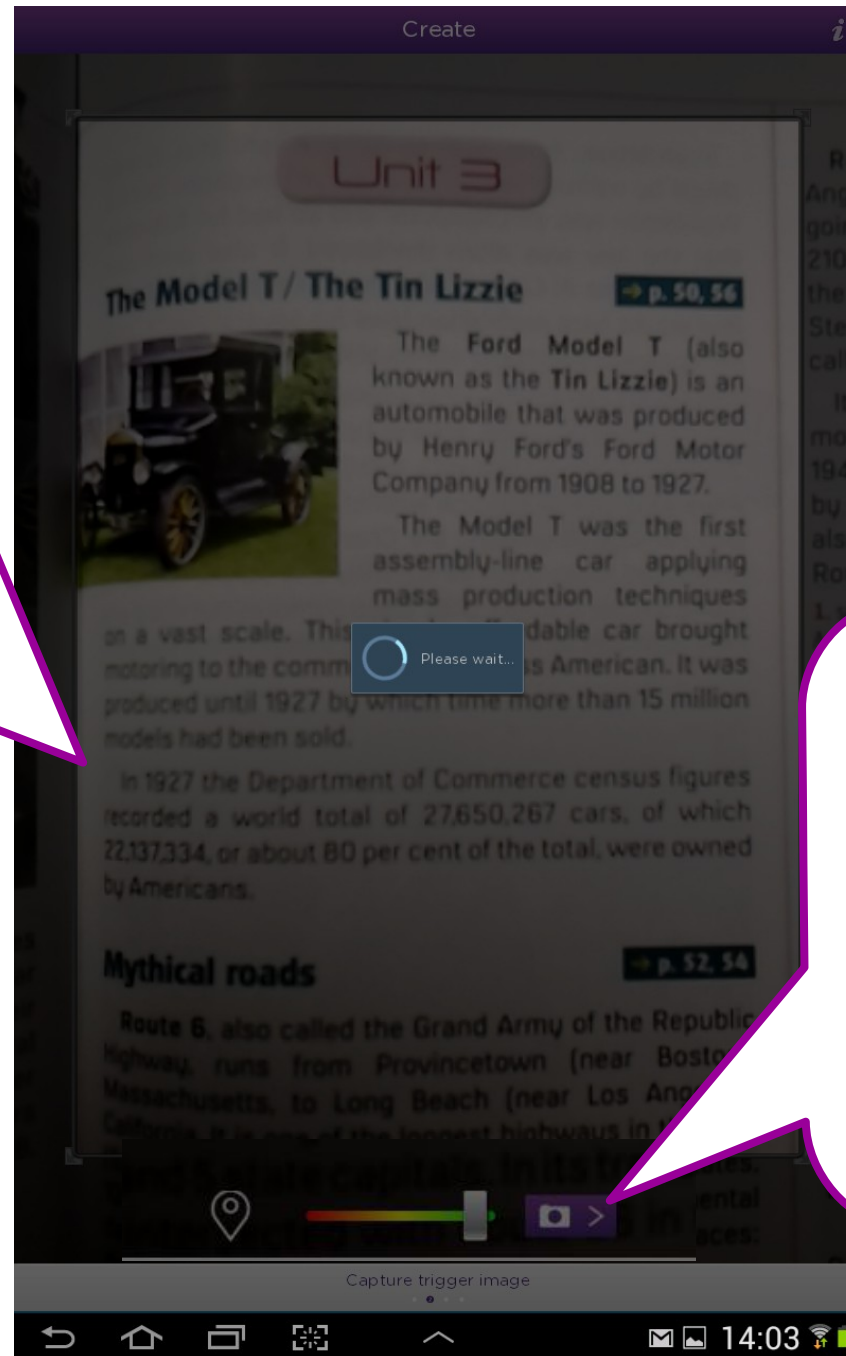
Create

Unit 3

The Model T / The Tin Lizzie

→ p. 50, 56

The Ford Model T (also known as the Tin Lizzie) is an automobile that was produced by Henry Ford's Ford Motor Company from 1908 to 1927.

The Model T was the first assembly-line car applying mass production techniques on a vast scale. This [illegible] dable car brought motoring to the comm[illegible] s American. It was produced until 1927 by which time more than 15 million models had been sold.

Please wait...

In 1927 the Department of Commerce census figures recorded a world total of 27,650,267 cars, of which 22,137,334, or about 80 per cent of the total, were owned by Americans.

Mythical roads

→ p. 52, 54

Route 6, also called the Grand Army of the Republic Highway, runs from Provincetown (near Bosto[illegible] Massachusetts, to Long Beach (near Los Ang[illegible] California. It is one of the longest highways in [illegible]

Capture trigger image

14:03